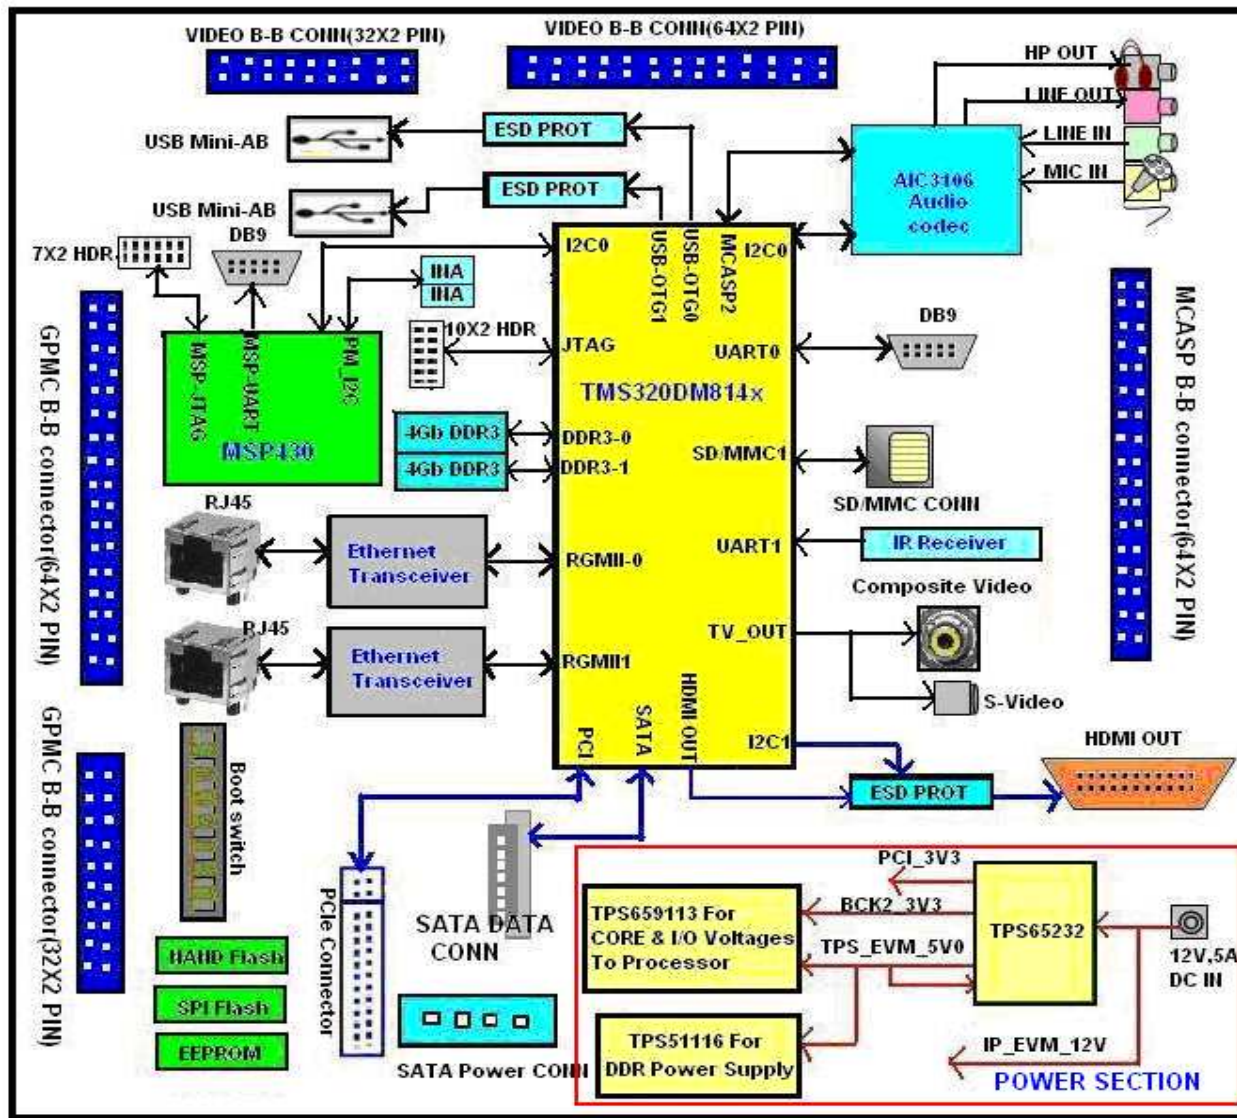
VIDEO B-B CONN(32X2 PIN)

VIDEO B-B CONN(64X2 PIN)

HP OUT

LINE OUT

LINE IN

MIC IN

USB Mini-AB

ESD PROT

ESD PROT

USB Mini-AB

AIC3106 Audio codec

7X2 HDR

DB9

I2C0

USB-OTG1

USB-OTG0

MCASP2

I2C0

INA

INA

MSP-JTAG

MSP-UART

PM_I2C

10X2 HDR

JTAG

UART0

DB9

MSP430

TMS320DM814x

GPMC B-B connector(64X2 PIN)

MCASP B-B connector(64X2 PIN)

4Gb DDR3

DDR3-0

4Gb DDR3

DDR3-1

SD/MMC1

SD/MMC CONN

RJ45

Ethernet Transceiver

RGMII-0

UART1

IR Receiver

Composite Video

RJ45

Ethernet Transceiver

RGMII1

TV_OUT

S-Video

HDMI OUT

PCI

SATA

I2C1

HDMI OUT

Boot switch

ESD PROT

GPMC B-B connector(32X2 PIN)

PCIe Connector

SATA DATA CONN

PCI_3V3

BCK2_3V3

TPS659113 For CORE & I/O Voltages To Processor

TPS_EVM_5V0

TPS65232

12V,5A DC IN

NAND Flash

SPI Flash

EEPROM

SATA Power CONN

TPS51116 For DDR Power Supply

IP_EVM_12V

POWER SECTION